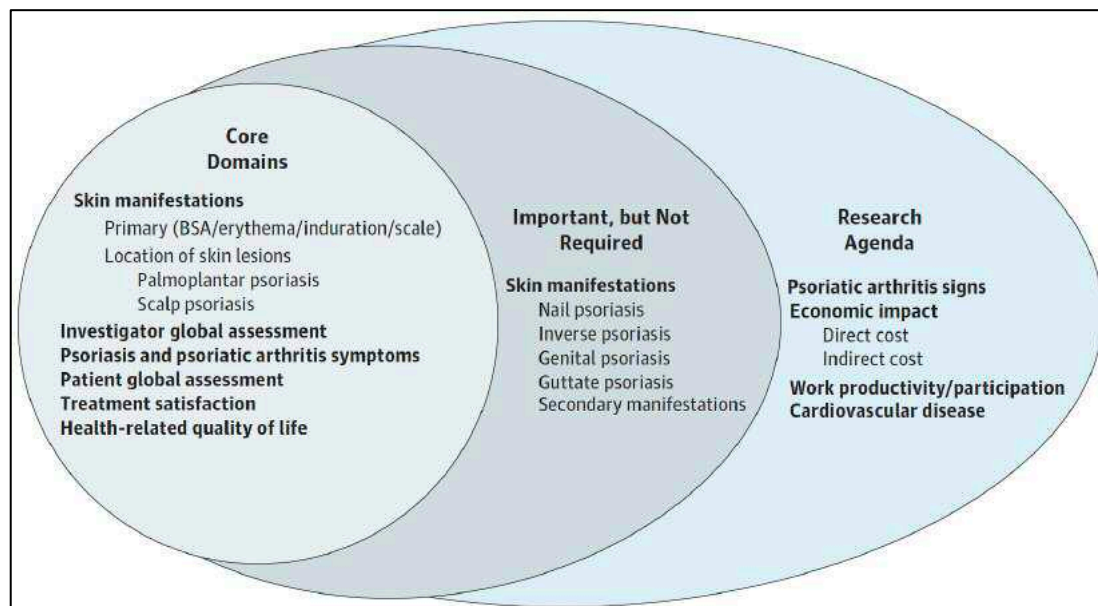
Core Domains

Skin manifestations
Primary (BSA/erythema/induration/scale)
Location of skin lesions
Palmoplantar psoriasis
Scalp psoriasis
Investigator global assessment
Psoriasis and psoriatic arthritis symptoms
Patient global assessment
Treatment satisfaction
Health-related quality of life

Important, but Not Required

Skin manifestations
Nail psoriasis
Inverse psoriasis
Genital psoriasis
Guttate psoriasis
Secondary manifestations

Research Agenda

Psoriatic arthritis signs
Economic impact
Direct cost
Indirect cost
Work productivity/participation
Cardiovascular disease